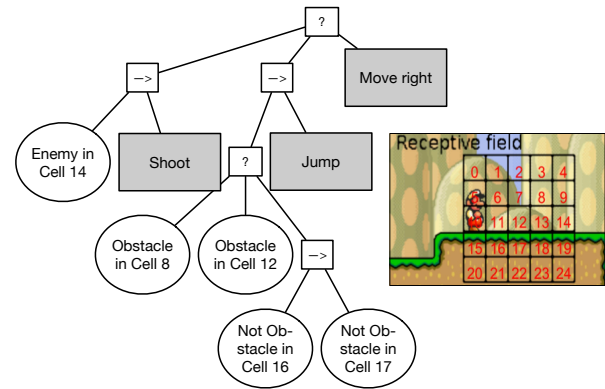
?

–>

–>

Move right

Enemy in Cell 14

Shoot

?

Jump

Obstacle in Cell 8

Obstacle in Cell 12

–>

Not Obstacle in Cell 16

Not Obstacle in Cell 17

Receptive field

| 0 | 1 | 2 | 3 | 4 |
|---|---|---|---|---|
| 5 | 6 | 7 | 8 | 9 |
| 10 | 11 | 12 | 13 | 14 |
| 15 | 16 | 17 | 18 | 19 |
| 20 | 21 | 22 | 23 | 24 |